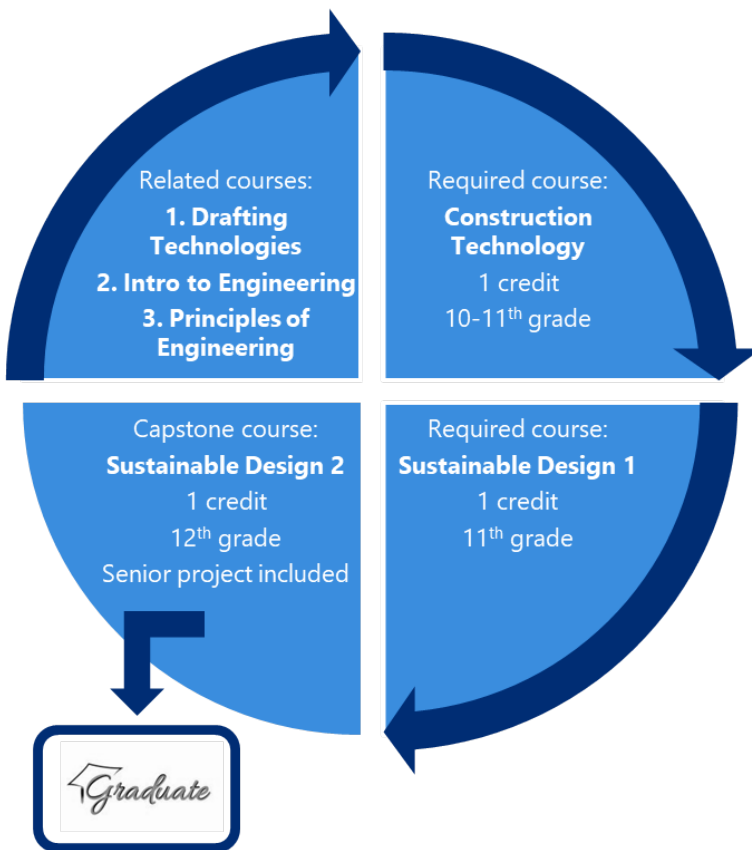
Related courses:
1. Drafting Technologies
2. Intro to Engineering
3. Principles of Engineering

Required course:
Construction Technology
1 credit
10-11$^{th}$ grade

Capstone course:
Sustainable Design 2
1 credit
12$^{th}$ grade
Senior project included

Required course:
Sustainable Design 1
1 credit
11$^{th}$ grade

Graduate